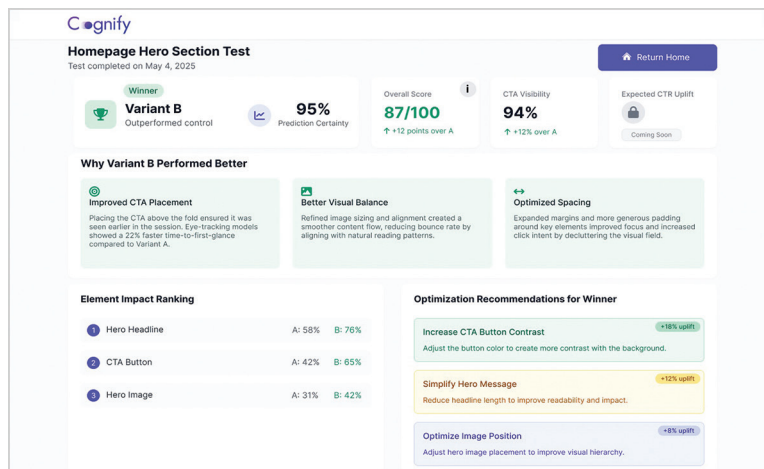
Cognify

Homepage Hero Section Test
Test completed on May 4, 2025

Return Home

Winner
Variant B
Outperformed control

95%
Prediction Certainty

Overall Score
87/100
↑ +12 points over A

i

CTA Visibility
94%
↑ +12% over A

Expected CTR Uplift
Coming Soon

Why Variant B Performed Better

Improved CTA Placement
Placing the CTA above the fold ensured it was seen earlier in the session. Eye-tracking models showed a 22% faster time-to-first-glance compared to Variant A.

Better Visual Balance
Refined image sizing and alignment created a smoother content flow, reducing bounce rate by aligning with natural reading patterns.

Optimized Spacing
Expanded margins and more generous padding around key elements improved focus and increased click intent by decluttering the visual field.

Element Impact Ranking

| | | | |
|---|---|---|---|
| 1 | Hero Headline | A: 58% | B: 76% |
| 2 | CTA Button | A: 42% | B: 65% |
| 3 | Hero Image | A: 31% | B: 42% |

Optimization Recommendations for Winner

Increase CTA Button Contrast
+18% uplift
Adjust the button color to create more contrast with the background.

Simplify Hero Message
+12% uplift
Reduce headline length to improve readability and impact.

Optimize Image Position
+8% uplift
Adjust hero image placement to improve visual hierarchy.